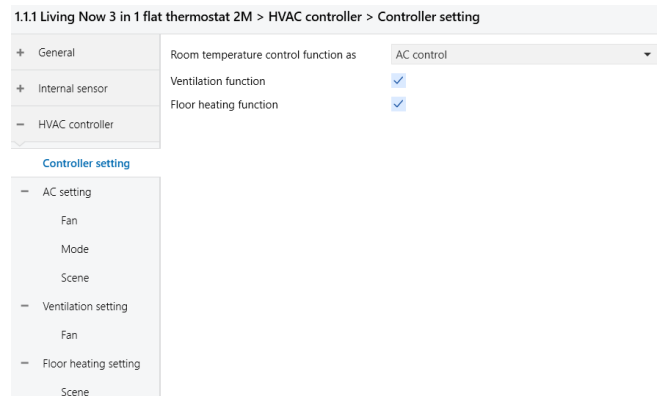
1.1.1 Living Now 3 in 1 flat thermostat 2M > HVAC controller > Controller setting

+ General

+ Internal sensor

− HVAC controller

Controller setting

− AC setting

Fan

Mode

Scene

− Ventilation setting

Fan

− Floor heating setting

Scene

Room temperature control function as | AC control

Ventilation function ✓

Floor heating function ✓